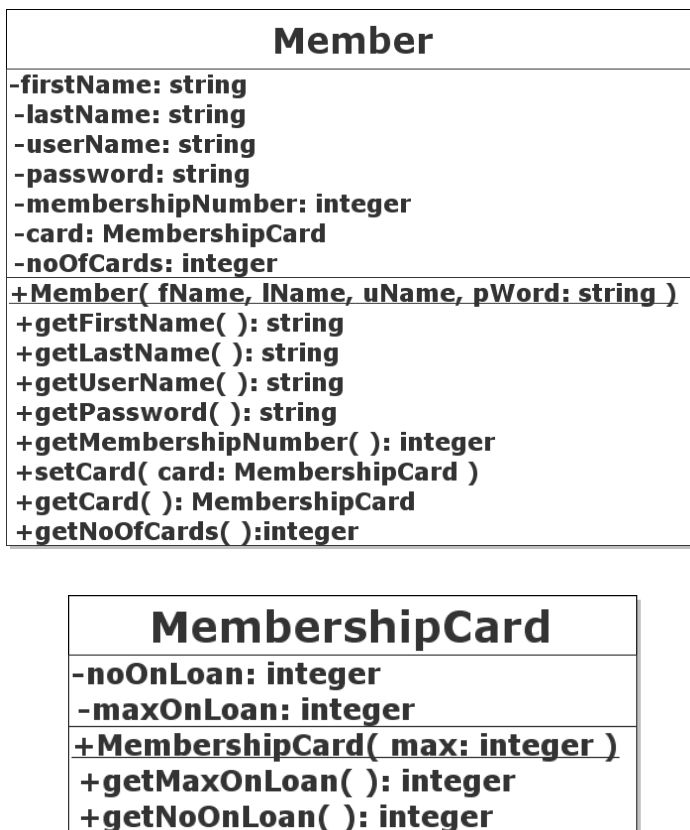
Member

-firstName: string
-lastName: string
-userName: string
-password: string
-membershipNumber: integer
-card: MembershipCard
-noOfCards: integer

+Member( fName, lName, uName, pWord: string )
+getFirstName( ): string
+getLastName( ): string
+getUserName( ): string
+getPassword( ): string
+getMembershipNumber( ): integer
+setCard( card: MembershipCard )
+getCard( ): MembershipCard
+getNoOfCards( ):integer

MembershipCard

-noOnLoan: integer
-maxOnLoan: integer

+MembershipCard( max: integer )
+getMaxOnLoan( ): integer
+getNoOnLoan( ): integer